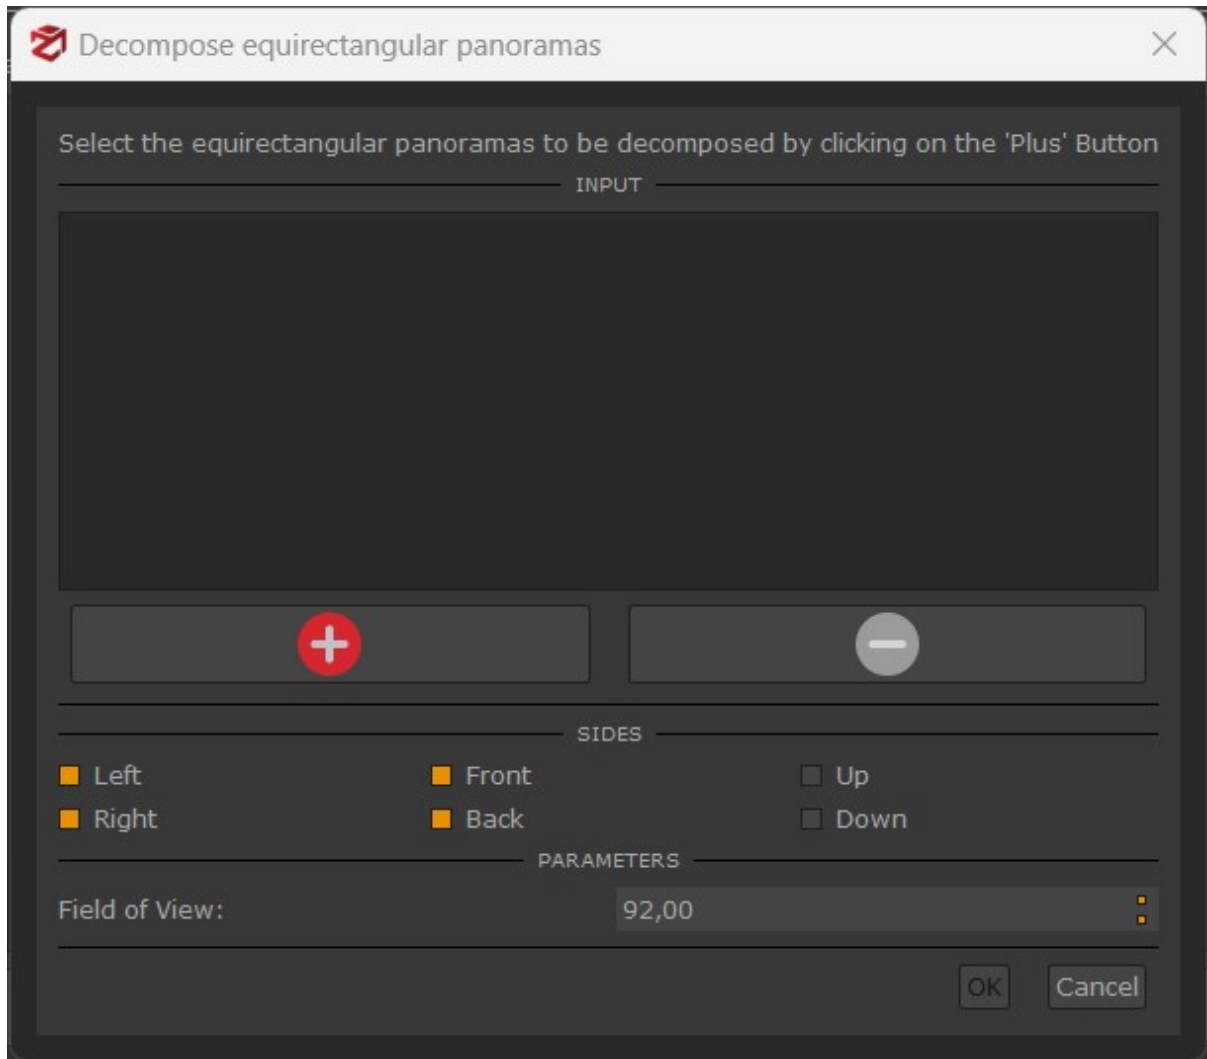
Decompose equirectangular panoramas

Select the equirectangular panoramas to be decomposed by clicking on the 'Plus' Button

INPUT

SIDES

Left
Right
Front
Back
Up
Down

PARAMETERS

Field of View: 92,00

OK
Cancel